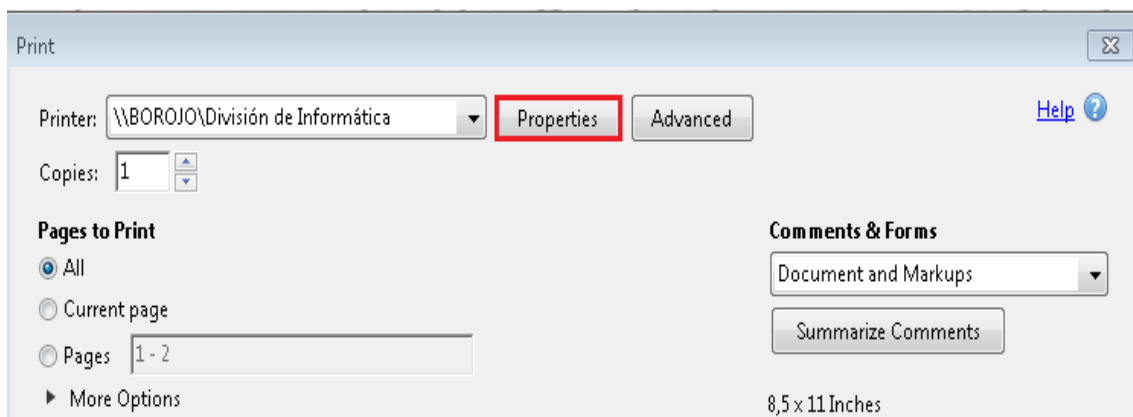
Print

Printer: \\BOROJO\División de Informática

Properties

Advanced

Help

Copies: 1

Pages to Print

All

Current page

Pages 1 - 2

More Options

Comments & Forms

Document and Markups

Summarize Comments

8,5 x 11 Inches